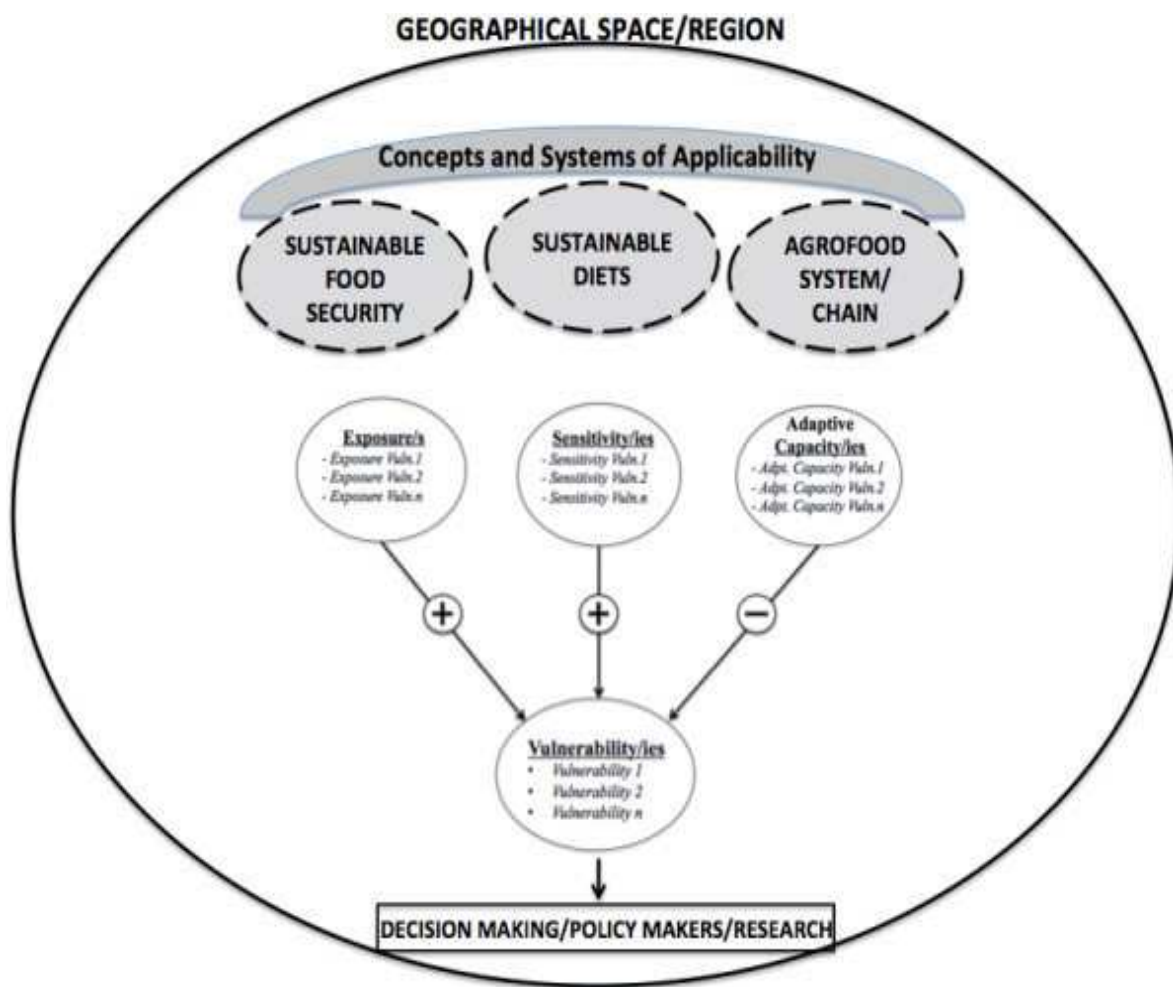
GEOGRAPHICAL SPACE/REGION

Concepts and Systems of Applicability

SUSTAINABLE FOOD SECURITY

SUSTAINABLE DIETS

AGROFOOD SYSTEM/ CHAIN

Exposure/s
- Exposure Vuln.1
- Exposure Vuln.2
- Exposure Vuln.n

Sensitivity/ies
- Sensitivity Vuln.1
- Sensitivity Vuln.2
- Sensitivity Vuln.n

Adaptive Capacity/ies
- Adpt. Capacity Vuln.1
- Adpt. Capacity Vuln.2
- Adpt. Capacity Vuln.n

+

+

−

Vulnerability/ies
• Vulnerability 1
• Vulnerability 2
• Vulnerability n

DECISION MAKING/POLICY MAKERS/RESEARCH